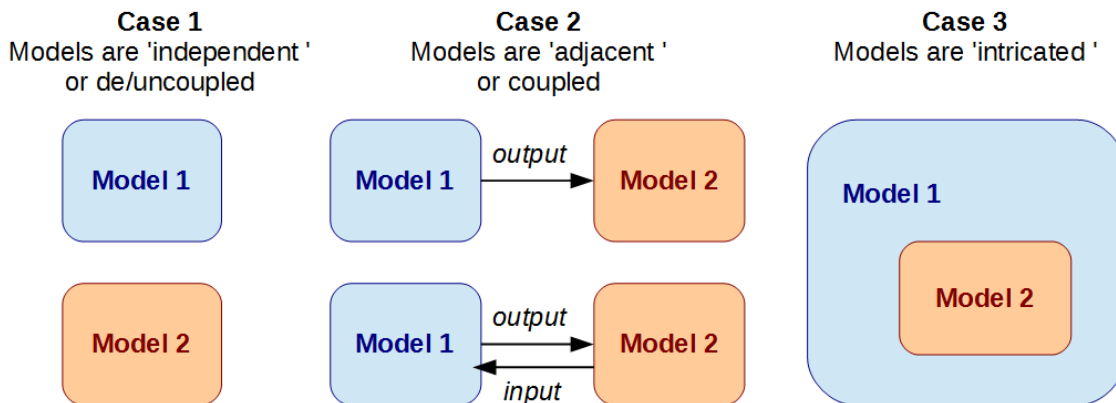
Case 1
Models are 'independent '
or de/uncoupled

Model 1

Model 2

Case 2
Models are 'adjacent '
or coupled

Model 1
output
Model 2

Model 1
output
input
Model 2

Case 3
Models are 'intricated '

Model 1

Model 2